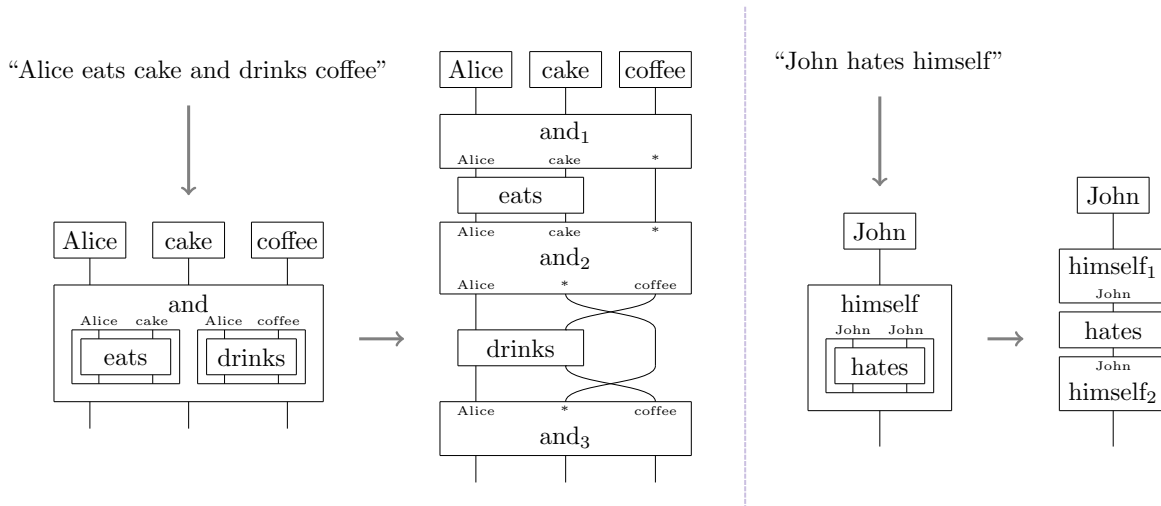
"Alice eats cake and drinks coffee"

Alice cake coffee

and

Alice cake Alice coffee

eats drinks

Alice cake coffee

$\text{and}_1$

Alice cake *

eats

Alice cake *

$\text{and}_2$

Alice * coffee

drinks

Alice * coffee

$\text{and}_3$

"John hates himself"

John

himself

John John

hates

John

$\text{himself}_1$

John

hates

John

$\text{himself}_2$